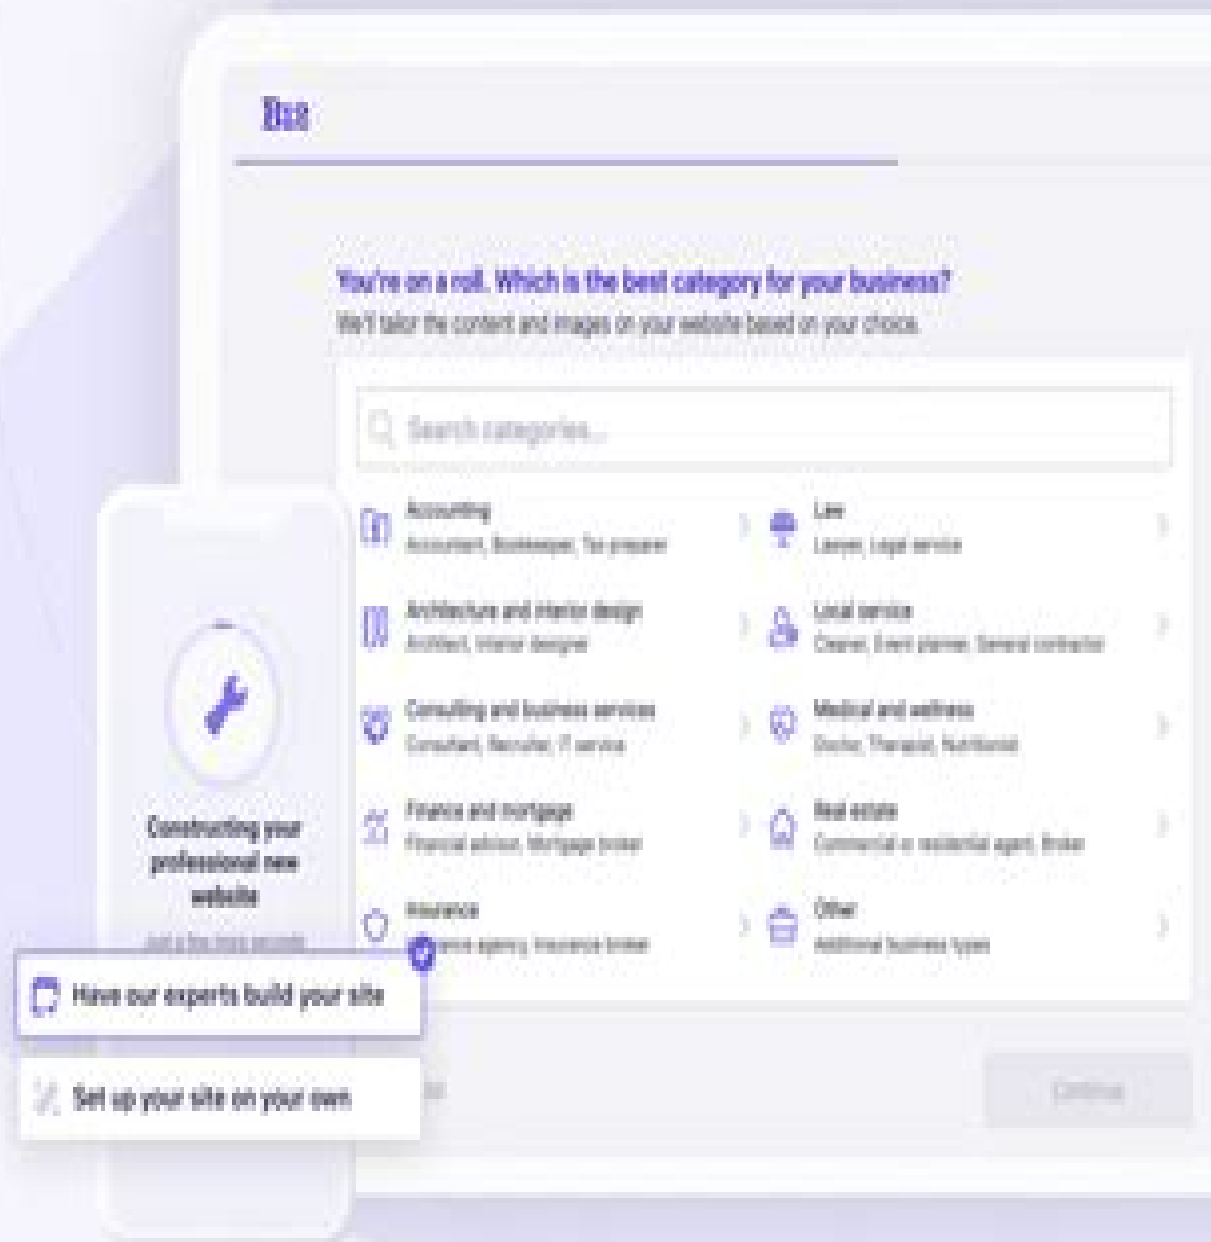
You're on a roll. Which is the best category for your business?
We'll tailor the content and images on your website based on your choice.

Search categories...

Accounting
Accountant, Bookkeeper, Tax preparer

Architecture and interior design
Architect, Interior designer

Consulting and business services
Consultant, Recruiter, IT service

Finance and mortgage
Financial advisor, Mortgage broker

Insurance
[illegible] agency, Insurance broker

Law
Lawyer, Legal service

Local service
Cleaner, Event planner, General contractor

Medical and wellness
Doctor, Therapist, Nutritionist

Real estate
Commercial or residential agent, Broker

Other
Additional business types

Constructing your professional new website

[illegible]

Have our experts build your site

Set up your site on your own

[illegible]

Continue